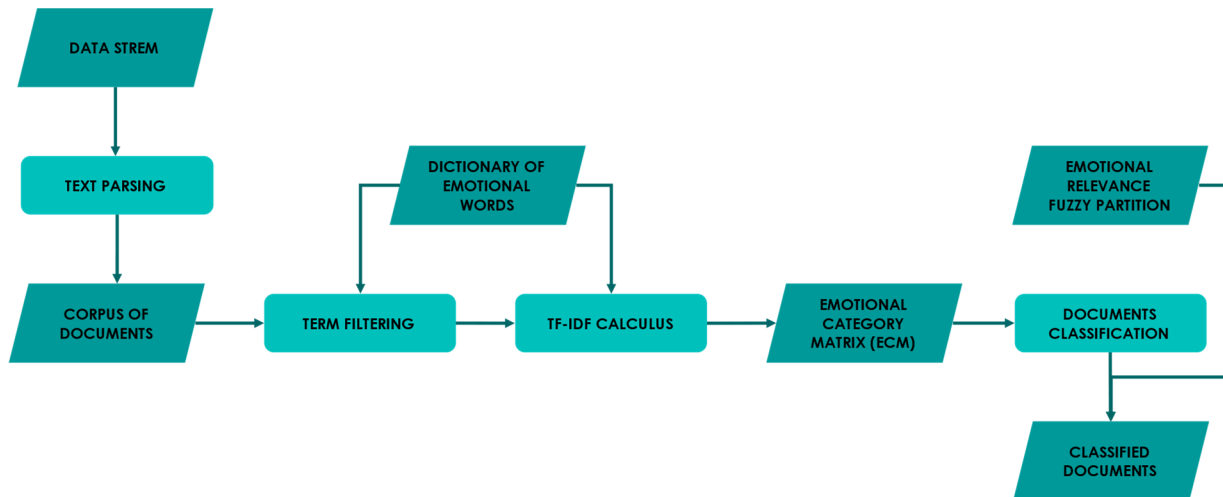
DATA STREM

TEXT PARSING

CORPUS OF DOCUMENTS

DICTIONARY OF EMOTIONAL WORDS

TERM FILTERING

TF-IDF CALCULUS

EMOTIONAL CATEGORY MATRIX (ECM)

EMOTIONAL RELEVANCE FUZZY PARTITION

DOCUMENTS CLASSIFICATION

CLASSIFIED DOCUMENTS